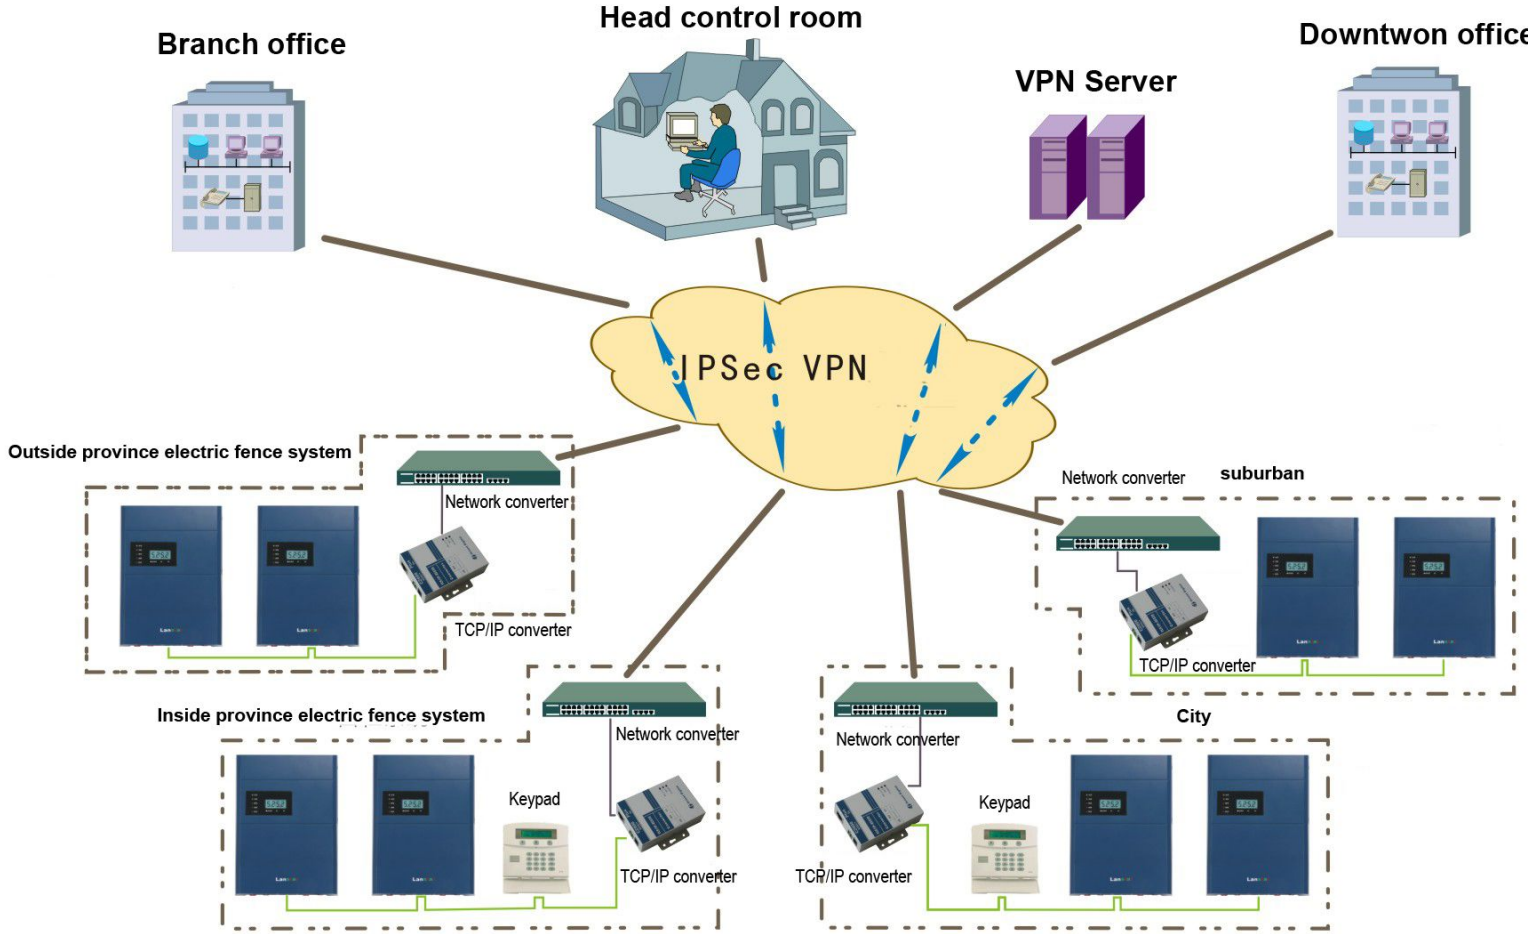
Head control room

Branch office

VPN Server

Downtwon office

IPSec VPN

Outside province electric fence system

Network converter

TCP/IP converter

Network converter

suburban

TCP/IP converter

Inside province electric fence system

Network converter

Keypad

TCP/IP converter

Network converter

City

Keypad

TCP/IP converter